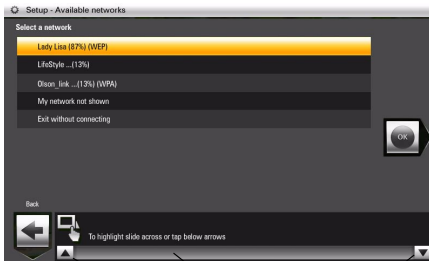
Setup - Available networks

Select a network

Lady Lisa (87%) (WEP)

LifeStyle ...(13%)

Olson_link ...(13%) (WPA)

My network not shown

Exit without connecting

OK

Back

To highlight slide across or tap below arrows